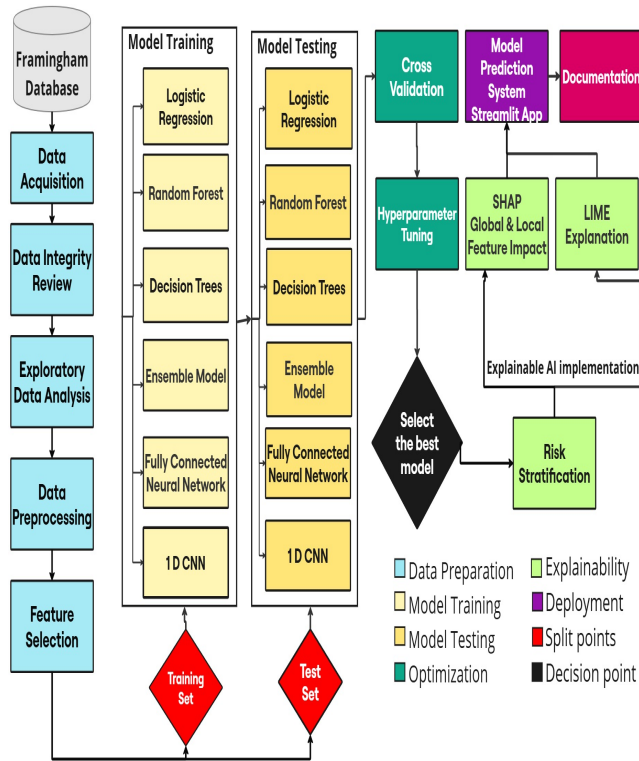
Framingham Database

Data Acquisition

Data Integrity Review

Exploratory Data Analysis

Data Preprocessing

Feature Selection

Model Training

Logistic Regression

Random Forest

Decision Trees

Ensemble Model

Fully Connected Neural Network

1 D CNN

Training Set

Model Testing

Logistic Regression

Random Forest

Decision Trees

Ensemble Model

Fully Connected Neural Network

1 D CNN

Test Set

Cross Validation

Model Prediction System Streamlit App

Documentation

Hyperparameter Tuning

SHAP Global & Local Feature Impact

LIME Explanation

Explainable AI implementation

Select the best model

Risk Stratification

Data Preparation

Model Training

Model Testing

Optimization

Explainability

Deployment

Split points

Decision point